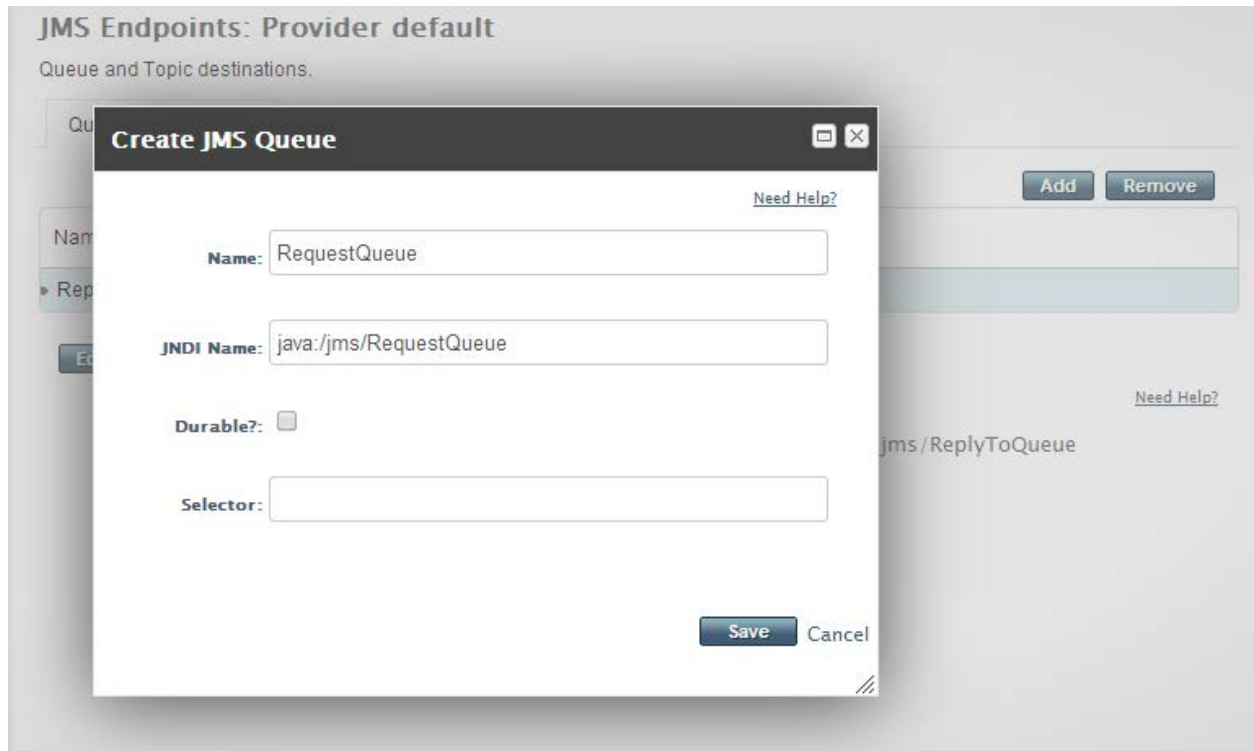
JMS Endpoints: Provider default

Queue and Topic destinations.

Qu

Add Remove

Nam

Rep

E

Need Help?

jms/ReplyToQueue

Create JMS Queue

Need Help?

Name: RequestQueue

JNDI Name: java:/jms/RequestQueue

Durable?:

Selector:

Save Cancel